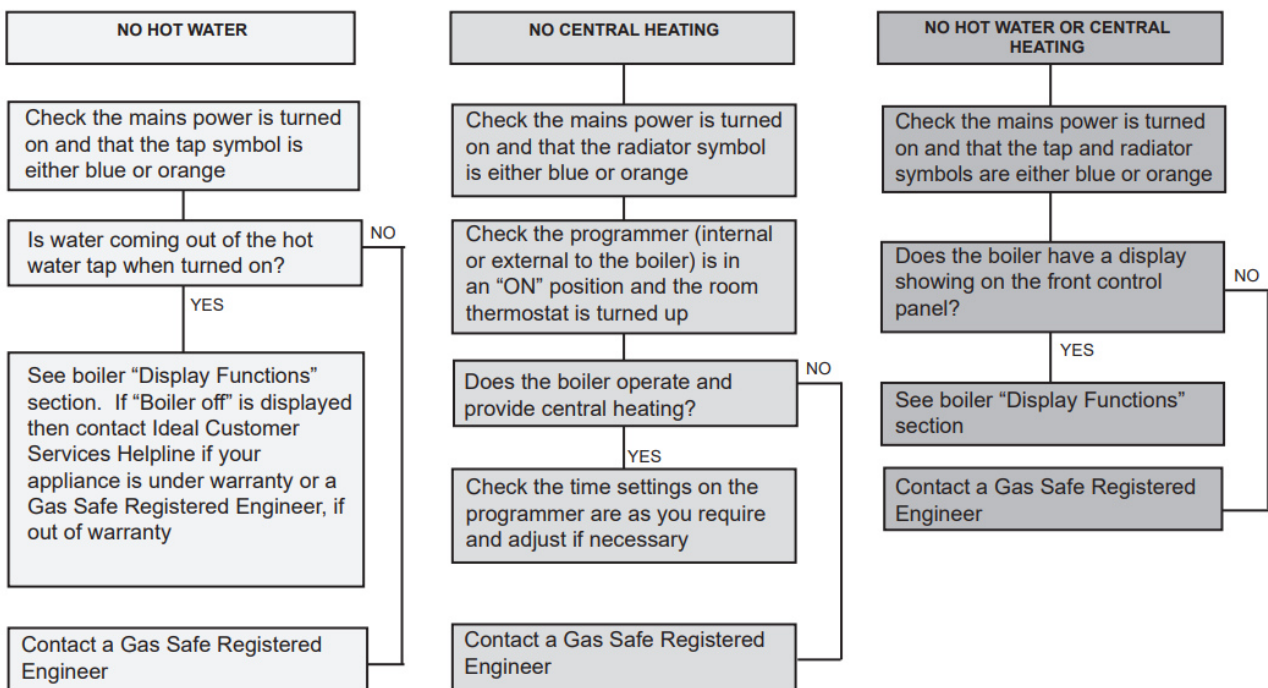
NO HOT WATER

Check the mains power is turned on and that the tap symbol is either blue or orange

Is water coming out of the hot water tap when turned on?

NO

YES

See boiler "Display Functions" section. If "Boiler off" is displayed then contact Ideal Customer Services Helpline if your appliance is under warranty or a Gas Safe Registered Engineer, if out of warranty

Contact a Gas Safe Registered Engineer

NO CENTRAL HEATING

Check the mains power is turned on and that the radiator symbol is either blue or orange

Check the programmer (internal or external to the boiler) is in an "ON" position and the room thermostat is turned up

Does the boiler operate and provide central heating?

NO

YES

Check the time settings on the programmer are as you require and adjust if necessary

Contact a Gas Safe Registered Engineer

NO HOT WATER OR CENTRAL HEATING

Check the mains power is turned on and that the tap and radiator symbols are either blue or orange

Does the boiler have a display showing on the front control panel?

NO

YES

See boiler "Display Functions" section

Contact a Gas Safe Registered Engineer